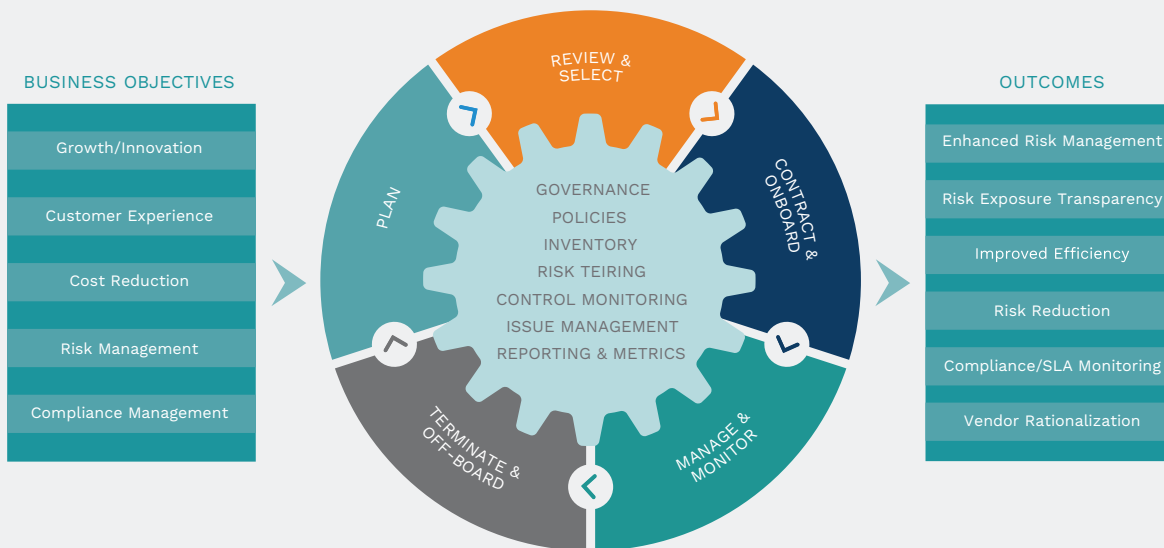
BUSINESS OBJECTIVES

Growth/Innovation

Customer Experience

Cost Reduction

Risk Management

Compliance Management

REVIEW & SELECT

CONTRACT & ONBOARD

MANAGE & MONITOR

TERMINATE & OFF-BOARD

PLAN

GOVERNANCE
POLICIES
INVENTORY
RISK TEIRING
CONTROL MONITORING
ISSUE MANAGEMENT
REPORTING & METRICS

OUTCOMES

Enhanced Risk Management

Risk Exposure Transparency

Improved Efficiency

Risk Reduction

Compliance/SLA Monitoring

Vendor Rationalization